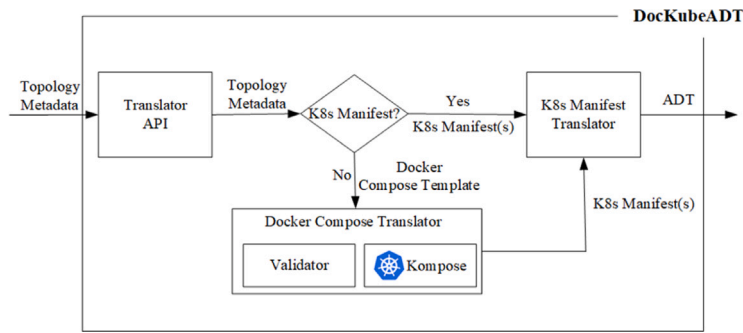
DocKubeADT

Topology Metadata

Translator API

Topology Metadata

K8s Manifest?

Yes

K8s Manifest(s)

K8s Manifest Translator

ADT

No

Docker Compose Template

K8s Manifest(s)

Docker Compose Translator

Validator

Kompose